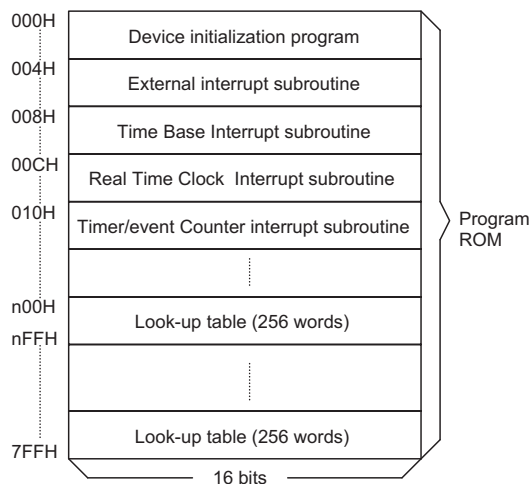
000H
Device initialization program
004H
External interrupt subroutine
008H
Time Base Interrupt subroutine
00CH
Real Time Clock Interrupt subroutine
010H
Timer/event Counter interrupt subroutine
n00H
Look-up table (256 words)
nFFH
Look-up table (256 words)
7FFH
16 bits
Program ROM